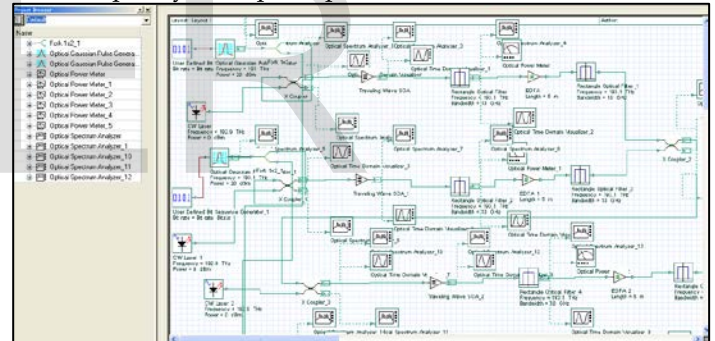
Project Browser
Default
Name
Fork 1x2_1
Optical Gaussian Pulse Genera...
Optical Gaussian Pulse Genera...
Optical Power Meter
Optical Power Meter_1
Optical Power Meter_2
Optical Power Meter_3
Optical Power Meter_4
Optical Power Meter_5
Optical Spectrum Analyzer
Optical Spectrum Analyzer_1
Optical Spectrum Analyzer_10
Optical Spectrum Analyzer_11
Optical Spectrum Analyzer_12

Layout / Layout 1

User Defined Bit Sequence Generator
Bit rate = Bit rate Bits/s
Optical Gaussian Pulse Generator
Frequency = 191.1 THz
Power = 20 dBm
Optical Spectrum Analyzer
Optical Spectrum Analyzer_3
Optical Power Meter_4
X Coupler
Traveling Wave SOA
Optical Time Domain Visualizer_1
Optical Power Meter
EDFA
Length = 5 m
Rectangle Optical Filter
Frequency = 193.1 THz
Bandwidth = 10 GHz
Rectangle Optical Filter_1
Frequency = 193.1 THz
Bandwidth = 10 GHz
CW Laser
Frequency = 192.9 THz
Power = 0 dBm
Optical Spectrum Analyzer_1
Optical Time Domain Visualizer_2
Optical Spectrum Analyzer_6
Optical Spectrum Analyzer_7
Optical Spectrum Analyzer_8
Optical Time Domain Visualizer_3
Optical Power Meter_1
X Coupler_2
Optical Gaussian Pulse Generator_1
Frequency = 193.1 THz
Power = 20 dBm
Fork 1x2_1
X Coupler_1
Traveling Wave SOA_1
Rectangle Optical Filter_2
Frequency = 193.1 THz
Bandwidth = 10 GHz
EDFA_1
Length = 5 m
Rectangle Optical Filter_3
Frequency = 193.1 THz
Bandwidth = 10 GHz
User Defined Bit Sequence Generator_1
Bit rate = Bit rate Bits/s
Optical Spectrum Analyzer_9
Optical Time Domain Visualizer
Optical Spectrum Analyzer_10
Optical Spectrum Analyzer_12
Optical Spectrum Analyzer_13
CW Laser_1
Frequency = 192.9 THz
Power = 0 dBm
Optical Time Domain Visualizer
Traveling Wave SOA_2
Rectangle Optical Filter_4
Frequency = 193.1 THz
Bandwidth = 10 GHz
EDFA_2
Length = 5 m
Optical Power
Bandwidth
CW Laser_2
Frequency = 192.9 THz
Power = 0 dBm
X Coupler_3
Optical Spectrum Analyzer
Optical Spectrum Analyzer_11
Optical Time Domain Visualizer_9